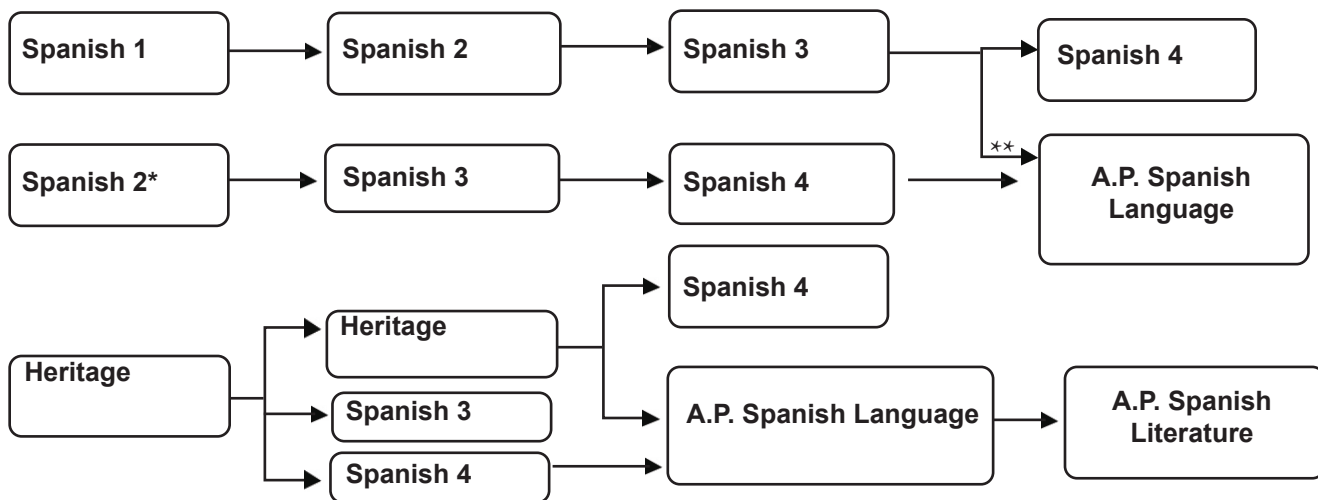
Spanish 1

Spanish 2

Spanish 3

Spanish 4

Spanish 2*

Spanish 3

Spanish 4

**

A.P. Spanish Language

Heritage

Heritage

Spanish 3

Spanish 4

Spanish 4

A.P. Spanish Language

A.P. Spanish Literature